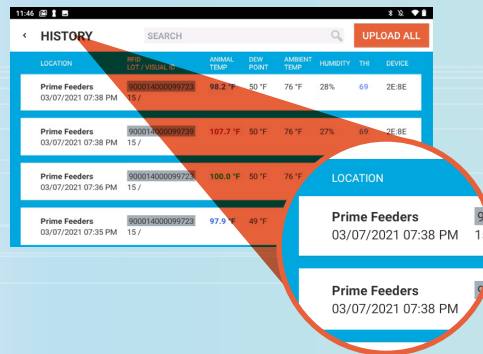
11:46

HISTORY

SEARCH

UPLOAD ALL

| LOCATION | RFID LOT / VISUAL ID | ANIMAL TEMP | DEW POINT | AMBIENT TEMP | HUMIDITY | THI | DEVICE |
|---|---|---|---|---|---|---|---|
| Prime Feeders 03/07/2021 07:38 PM | 900014000099723 15 / | 98.2 °F | 50 °F | 76 °F | 28% | 69 | 2E:8E |
| Prime Feeders 03/07/2021 07:38 PM | 900014000099739 15 / | 107.7 °F | 50 °F | 76 °F | 27% | 69 | 2E:8E |
| Prime Feeders 03/07/2021 07:36 PM | 900014000099723 15 / | 100.0 °F | 50 °F | 76 °F | | | |
| Prime Feeders 03/07/2021 07:35 PM | 900014000099723 15 / | 97.9 °F | 49 °F | | | | |

LOCATION

Prime Feeders
03/07/2021 07:38 PM

Prime Feeders
03/07/2021 07:38 PM